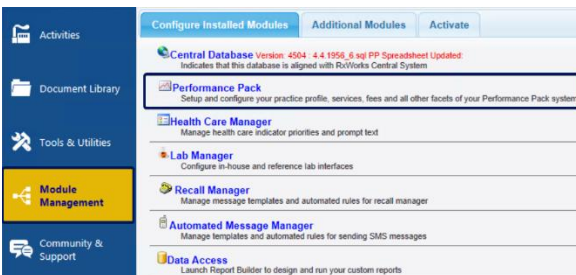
Activities

Document Library

Tools & Utilities

Module Management

Community & Support

Configure Installed Modules

Additional Modules

Activate

Central Database Version: 4504 · 4.4.1956_6.sql PP Spreadsheet Updated:
Indicates that this database is aligned with RxWorks Central System

Performance Pack
Setup and configure your practice profile, services, fees and all other facets of your Performance Pack system

Health Care Manager
Manage health care indicator priorities and prompt text

Lab Manager
Configure in-house and reference lab interfaces

Recall Manager
Manage message templates and automated rules for recall manager

Automated Message Manager
Manage templates and automated rules for sending SMS messages

Data Access
Launch Report Builder to design and run your custom reports